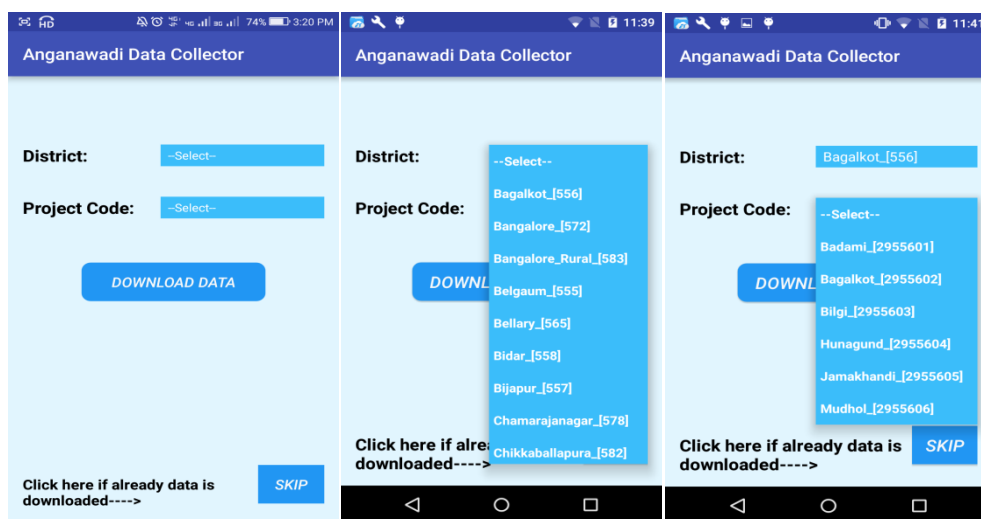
HD 4G 3G 74% 3:20 PM

Anganawadi Data Collector

District: --Select--

Project Code: --Select--

DOWNLOAD DATA

Click here if already data is downloaded---->

SKIP

11:39

Anganawadi Data Collector

District:

Project Code:

DOWNL

--Select--
Bagalkot_[556]
Bangalore_[572]
Bangalore_Rural_[583]
Belgaum_[555]
Bellary_[565]
Bidar_[558]
Bijapur_[557]
Chamarajanagar_[578]
Chikkaballapura_[582]

Click here if alrea downloaded---->

11:41

Anganawadi Data Collector

District: Bagalkot_[556]

Project Code:

DOWNL

--Select--
Badami_[2955601]
Bagalkot_[2955602]
Bilgi_[2955603]
Hunagund_[2955604]
Jamakhandi_[2955605]
Mudhol_[2955606]

Click here if already data is downloaded---->

SKIP